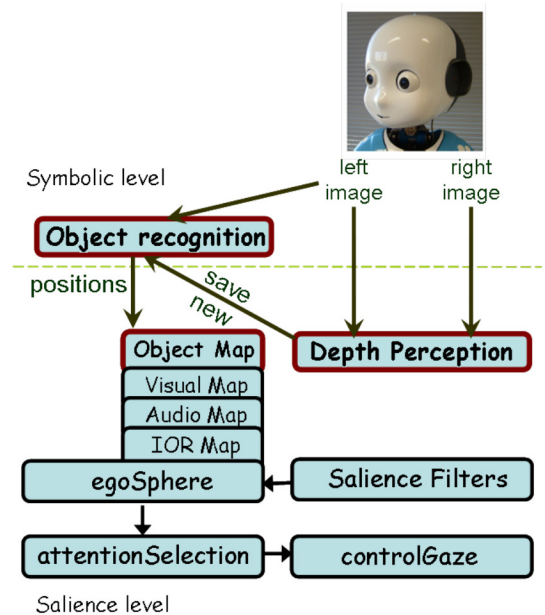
left image

right image

Symbolic level

Object recognition

positions

save new

Object Map

Depth Perception

Visual Map

Audio Map

IOR Map

egoSphere

Salience Filters

attentionSelection

controlGaze

Salience level